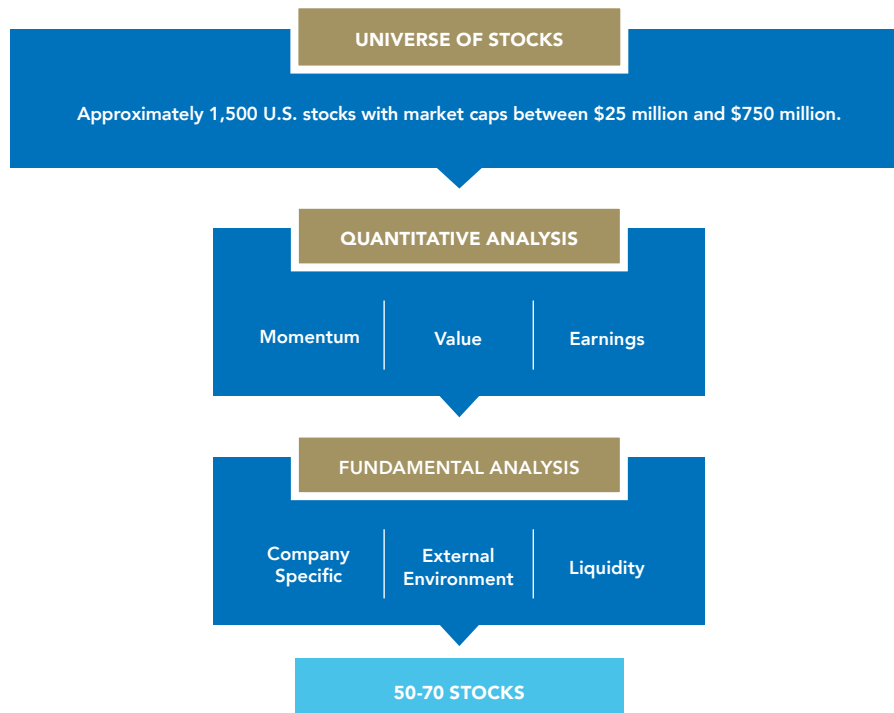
UNIVERSE OF STOCKS

Approximately 1,500 U.S. stocks with market caps between \$25 million and \$750 million.

QUANTITATIVE ANALYSIS

Momentum

Value

Earnings

FUNDAMENTAL ANALYSIS

Company Specific

External Environment

Liquidity

50-70 STOCKS